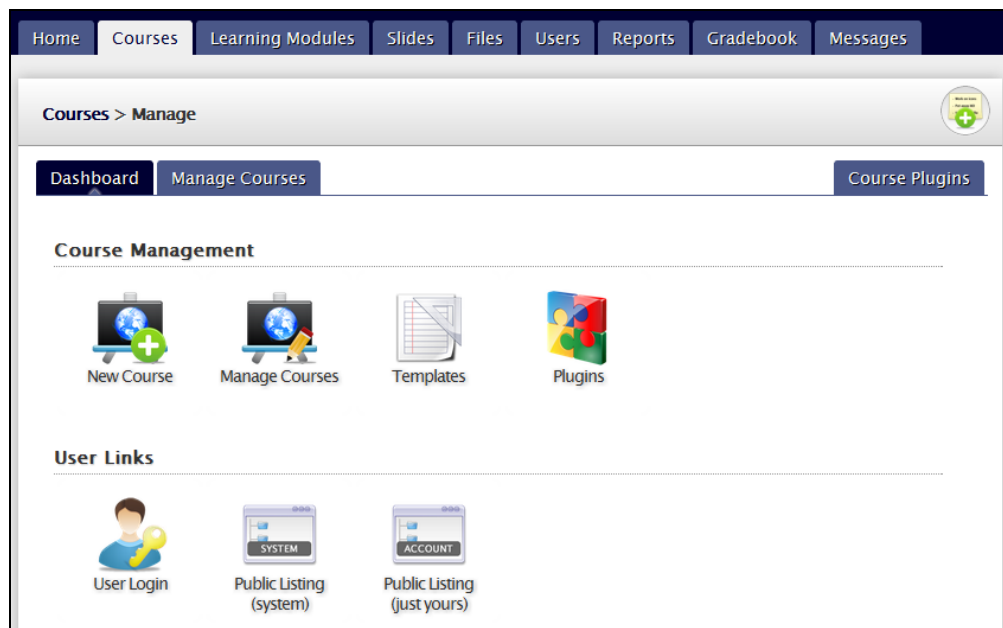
Home Courses Learning Modules Slides Files Users Reports Gradebook Messages

Courses > Manage

Dashboard Manage Courses Course Plugins

Course Management

New Course
Manage Courses
Templates
Plugins

User Links

User Login
SYSTEM
Public Listing (system)
ACCOUNT
Public Listing (just yours)